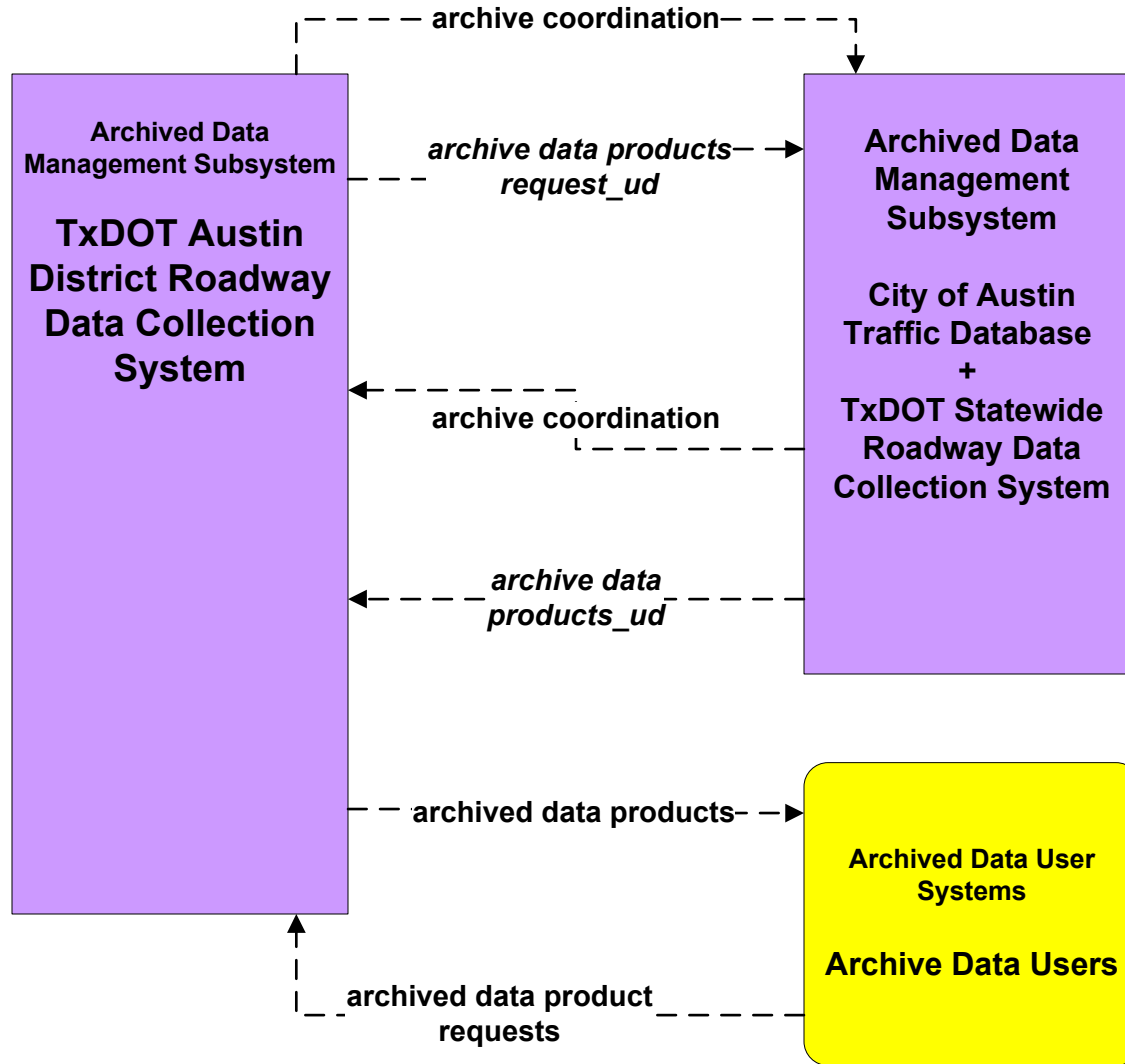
archive coordination

Archived Data Management Subsystem

TxDOT Austin District Roadway Data Collection System

archive data products request_ud

Archived Data Management Subsystem

City of Austin Traffic Database
+
TxDOT Statewide Roadway Data Collection System

archive coordination

archive data products_ud

archived data products

Archived Data User Systems

Archive Data Users

archived data product requests